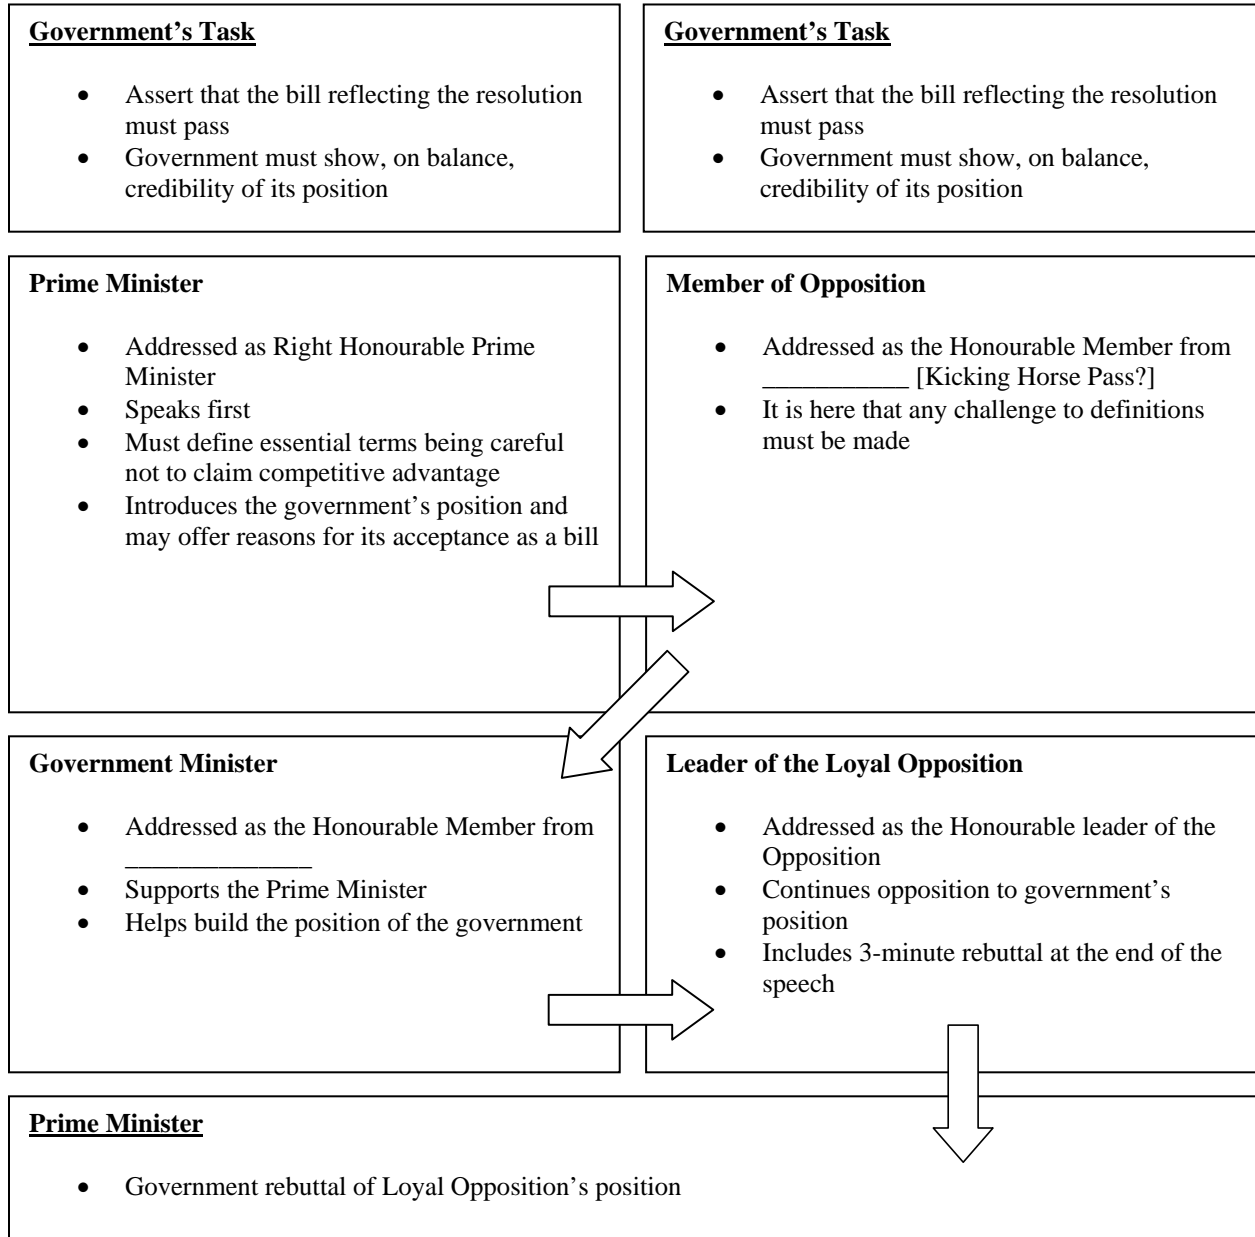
**Government's Task**

- Assert that the bill reflecting the resolution must pass
- Government must show, on balance, credibility of its position

**Government's Task**

- Assert that the bill reflecting the resolution must pass
- Government must show, on balance, credibility of its position

**Prime Minister**

- Addressed as Right Honourable Prime Minister
- Speaks first
- Must define essential terms being careful not to claim competitive advantage
- Introduces the government's position and may offer reasons for its acceptance as a bill

**Member of Opposition**

- Addressed as the Honourable Member from __________ [Kicking Horse Pass?]
- It is here that any challenge to definitions must be made

**Government Minister**

- Addressed as the Honourable Member from _____________
- Supports the Prime Minister
- Helps build the position of the government

**Leader of the Loyal Opposition**

- Addressed as the Honourable leader of the Opposition
- Continues opposition to government's position
- Includes 3-minute rebuttal at the end of the speech

**Prime Minister**

- Government rebuttal of Loyal Opposition's position